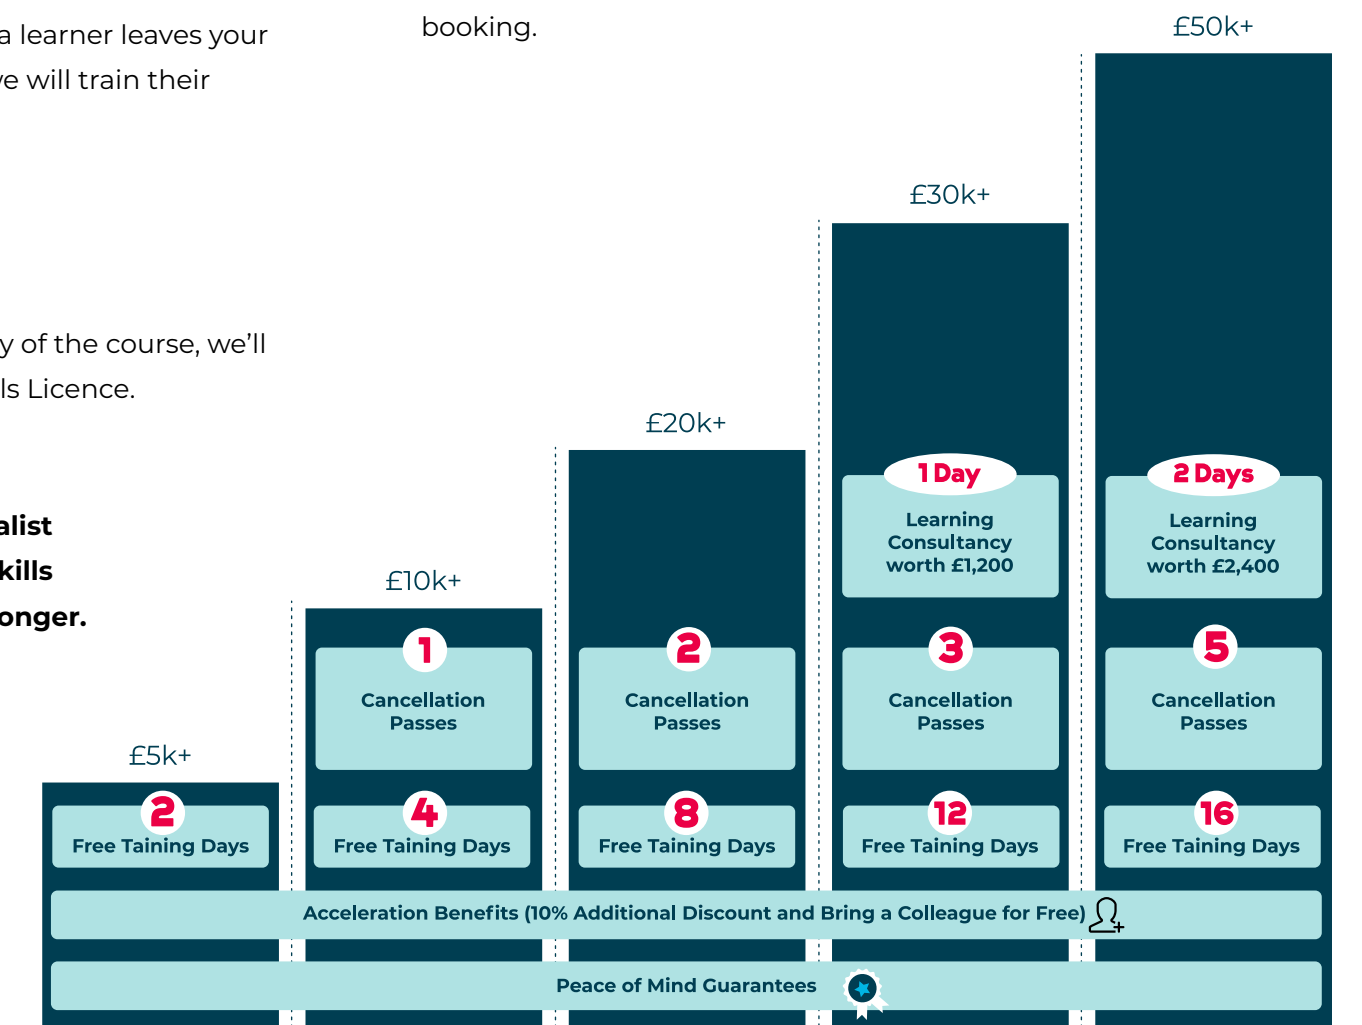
a learner leaves your
ve will train their

booking.

y of the course, we'll
ls Licence.

alist
kills
onger.

£50k+

£30k+

£20k+

£10k+

£5k+

1 Day
Learning Consultancy worth £1,200

2 Days
Learning Consultancy worth £2,400

1
Cancellation Passes

2
Cancellation Passes

3
Cancellation Passes

5
Cancellation Passes

2
Free Taining Days

4
Free Taining Days

8
Free Taining Days

12
Free Taining Days

16
Free Taining Days

Acceleration Benefits (10% Additional Discount and Bring a Colleague for Free)

Peace of Mind Guarantees